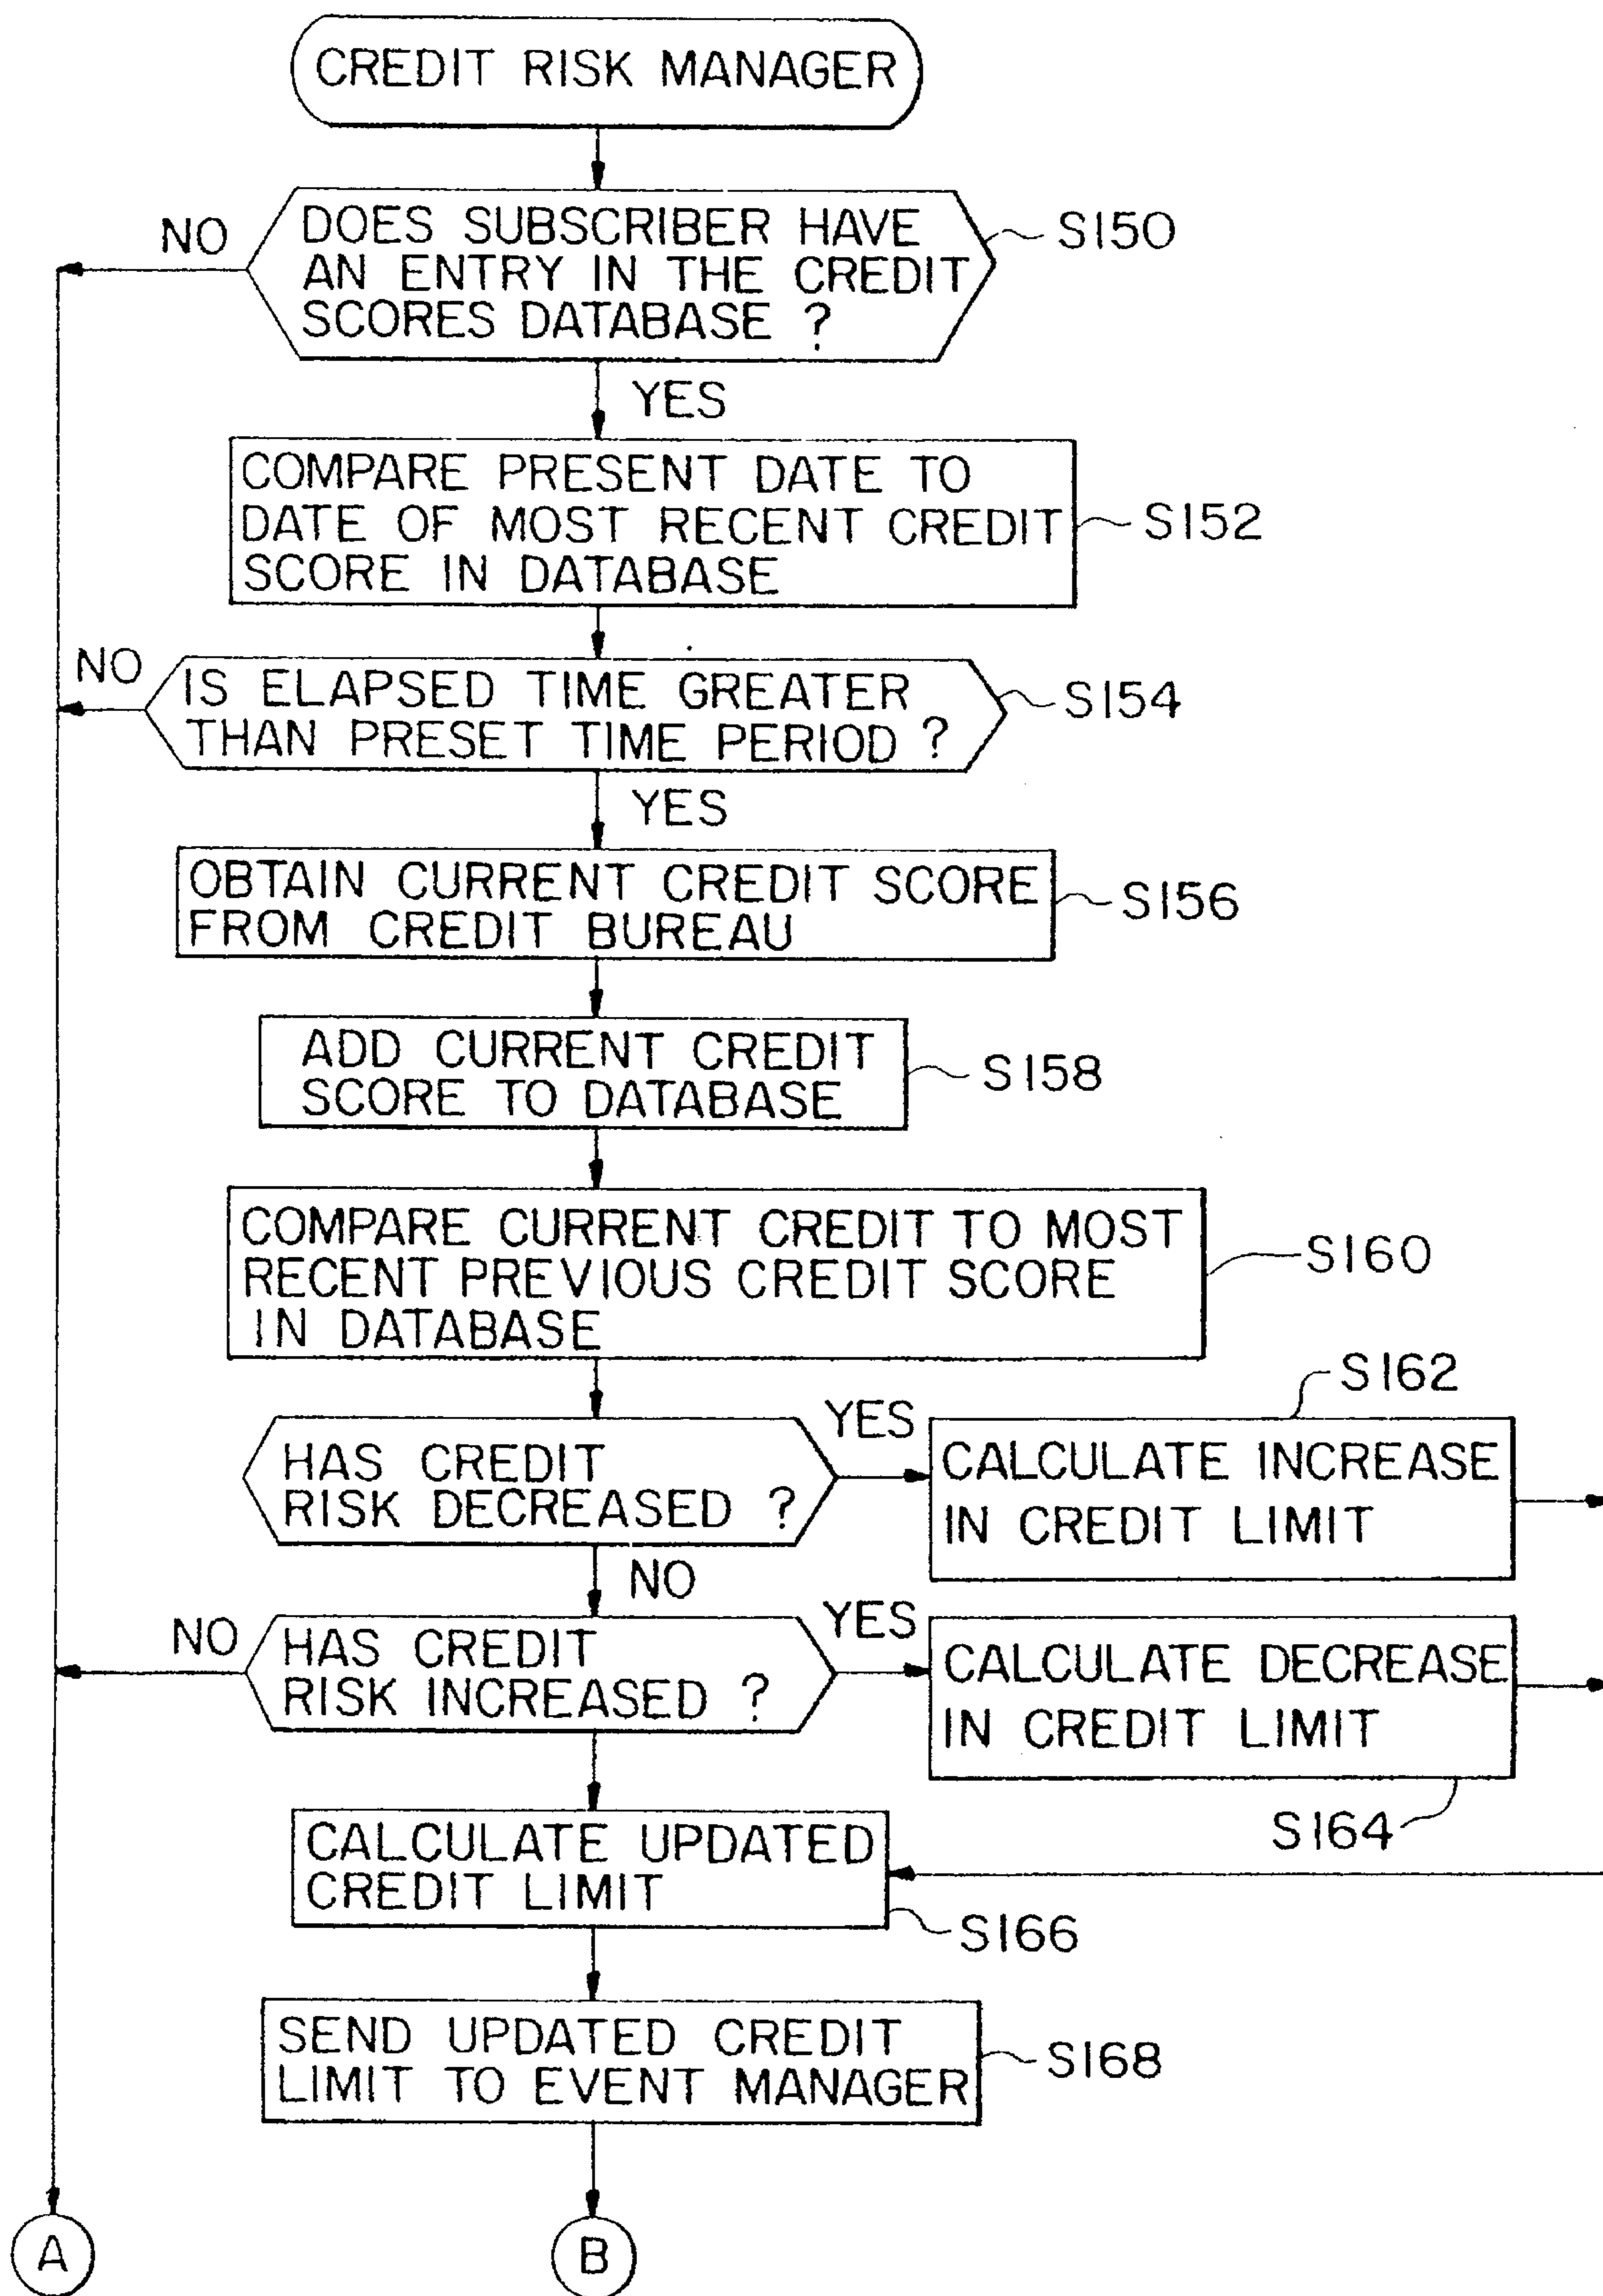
CREDIT RISK MANAGER

NO

DOES SUBSCRIBER HAVE AN ENTRY IN THE CREDIT SCORES DATABASE ?

S150

YES

COMPARE PRESENT DATE TO DATE OF MOST RECENT CREDIT SCORE IN DATABASE

S152

NO

IS ELAPSED TIME GREATER THAN PRESET TIME PERIOD ?

S154

YES

OBTAIN CURRENT CREDIT SCORE FROM CREDIT BUREAU

S156

ADD CURRENT CREDIT SCORE TO DATABASE

S158

COMPARE CURRENT CREDIT TO MOST RECENT PREVIOUS CREDIT SCORE IN DATABASE

S160

S162

YES

HAS CREDIT RISK DECREASED ?

CALCULATE INCREASE IN CREDIT LIMIT

NO

NO

YES

HAS CREDIT RISK INCREASED ?

CALCULATE DECREASE IN CREDIT LIMIT

S164

CALCULATE UPDATED CREDIT LIMIT

S166

SEND UPDATED CREDIT LIMIT TO EVENT MANAGER

S168

A

B